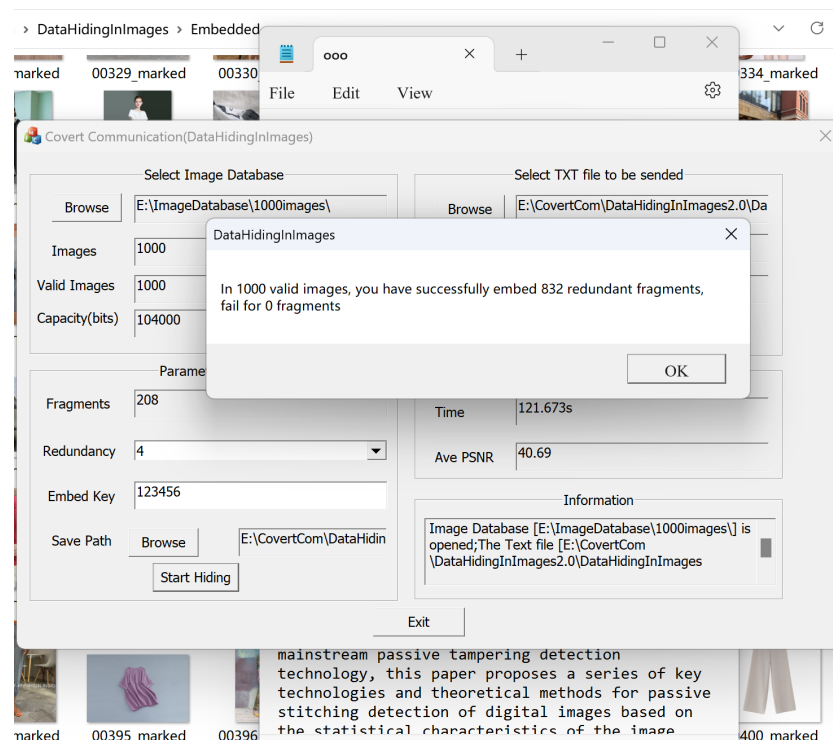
> DataHidingInImages > Embedded

marked 00329_marked 00330 334_marked

ooo

File Edit View

Covert Communication(DataHidingInImages)

Select Image Database

Browse E:\ImageDatabase\1000images\

Images 1000

Valid Images 1000

Capacity(bits) 104000

Select TXT file to be sended

Browse E:\CovertCom\DataHidingInImages2.0\Da

DataHidingInImages

In 1000 valid images, you have successfully embed 832 redundant fragments, fail for 0 fragments

OK

Parame

Fragments 208

Redundancy 4

Embed Key 123456

Save Path Browse E:\CovertCom\DataHidin

Start Hiding

Time 121.673s

Ave PSNR 40.69

Information

Image Database [E:\ImageDatabase\1000images\] is opened;The Text file [E:\CovertCom\DataHidingInImages2.0\DataHidingInImages

Exit

mainstream passive tampering detection technology, this paper proposes a series of key technologies and theoretical methods for passive stitching detection of digital images based on the statistical characteristics of the image

marked 00395_marked 00396 400_marked